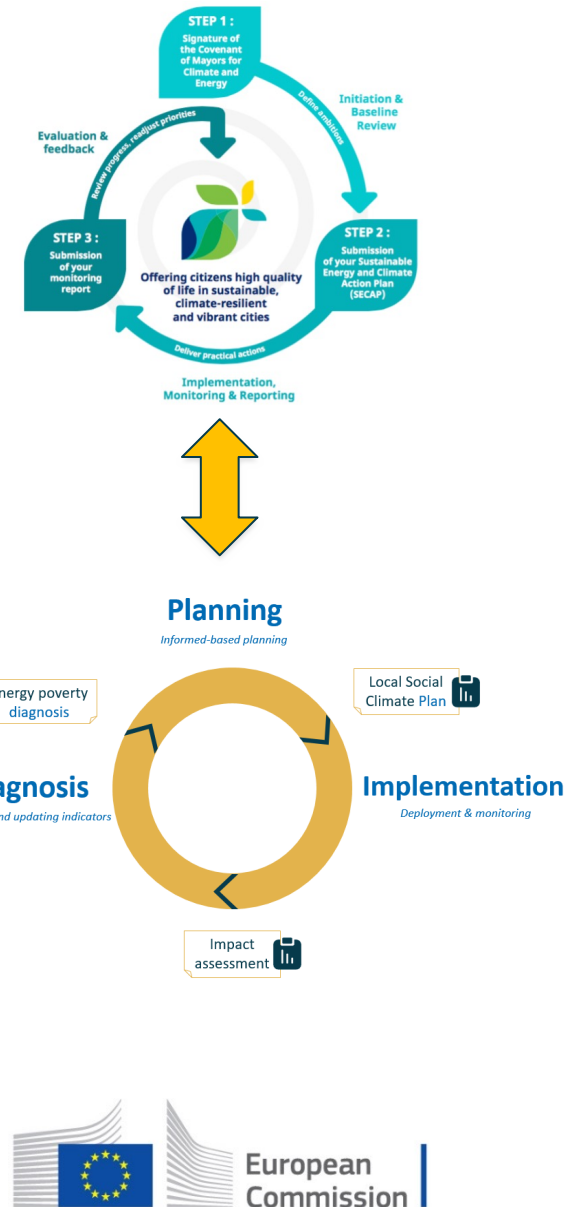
STEP 1 : Signature of the Covenant of Mayors for Climate and Energy

Define ambitions

Initiation & Baseline Review

STEP 2 : Submission of your Sustainable Energy and Climate Action Plan (SECAP)

Deliver practical actions

Implementation, Monitoring & Reporting

STEP 3 : Submission of your monitoring report

Evaluation & feedback

Review progress, readjust priorities

Offering citizens high quality of life in sustainable, climate-resilient and vibrant cities

Planning

Informed-based planning

Local Social Climate Plan

Implementation

Deployment & monitoring

Impact assessment

agnosis

nd updating indicators

nergy poverty diagnosis

European Commission